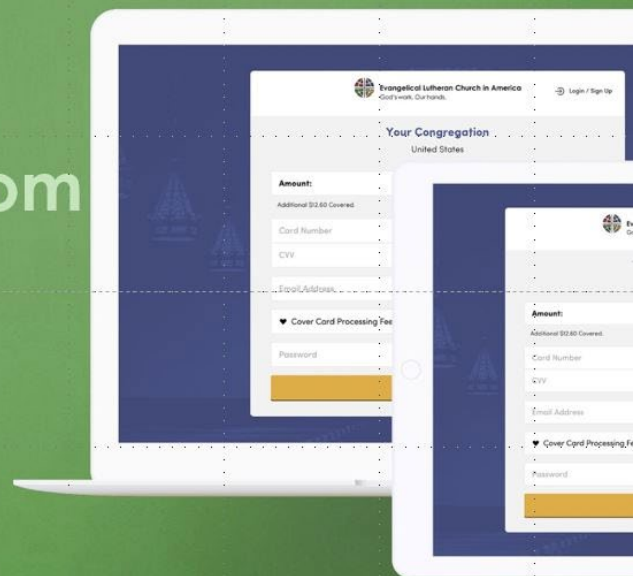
om

Evangelical Lutheran Church in America
God's work. Our hands.

Login / Sign Up

Your Congregation
United States

Amount:
Additional $12.60 Covered.

Card Number
CVV
Email Address
Cover Card Processing Fee
Password

Ev
Go

Amount:
Additional $12.60 Covered.
Card Number
CVV
Email Address
Cover Card Processing Fe
Password